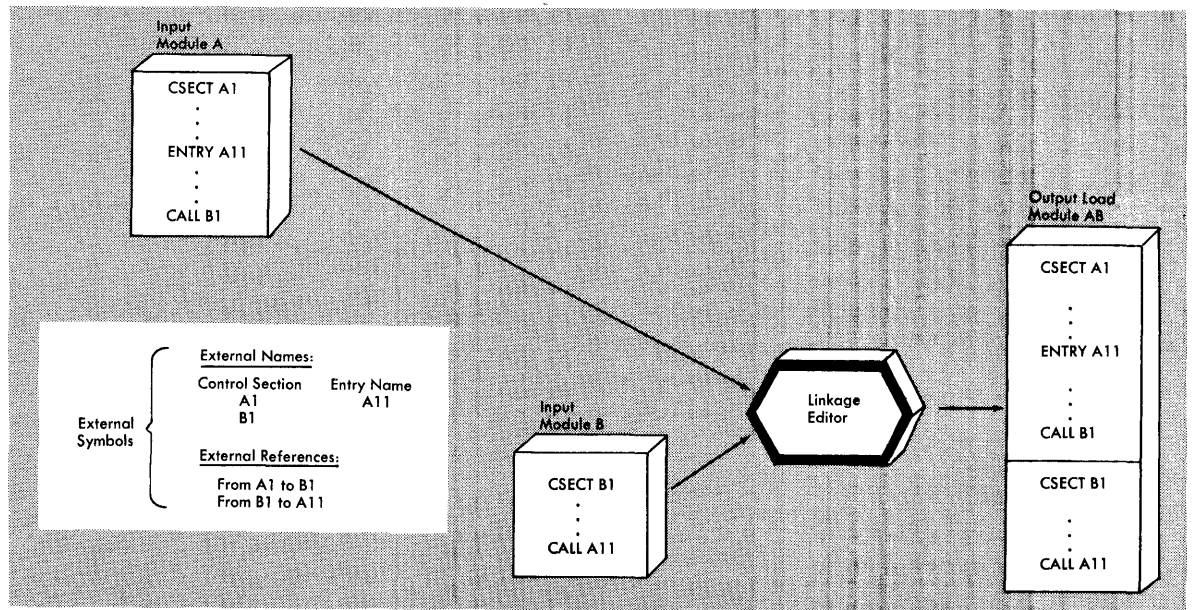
Input Module A

CSECT A1
.
.
ENTRY A11
.
.
CALL B1

External Symbols

External Names:

Control Section
A1
B1

Entry Name
A11

External References:

From A1 to B1
From B1 to A11

Input Module B

CSECT B1
.
.
CALL A11

Linkage Editor

Output Load Module AB

CSECT A1
.
.
ENTRY A11
.
.
CALL B1

CSECT B1
.
.
CALL A11